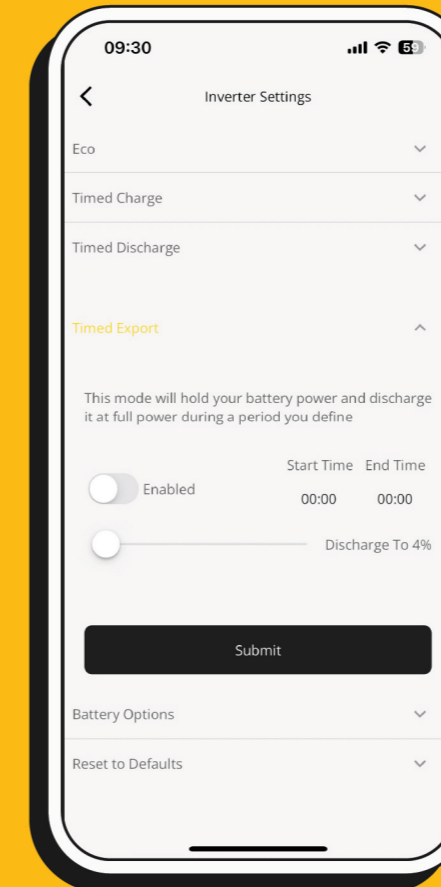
09:30

59

Inverter Settings

Eco

Timed Charge

Timed Discharge

Timed Export

This mode will hold your battery power and discharge it at full power during a period you define

Enabled

Start Time 00:00

End Time 00:00

Discharge To 4%

Submit

Battery Options

Reset to Defaults